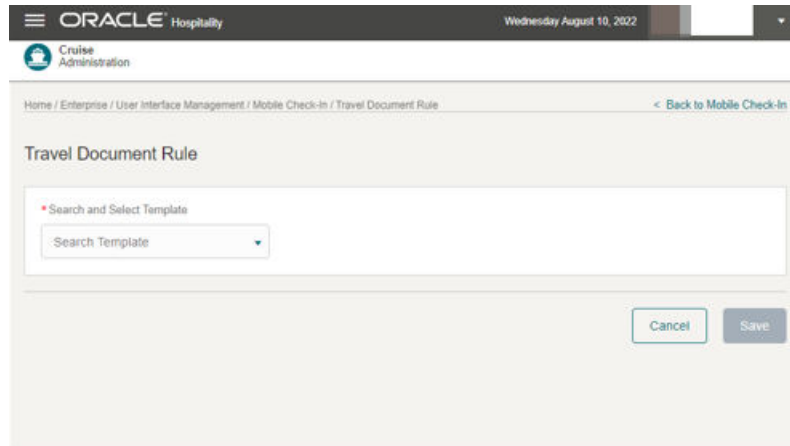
ORACLE Hospitality

Wednesday August 10, 2022

Cruise
Administration

Home / Enterprise / User Interface Management / Mobile Check-In / Travel Document Rule

< Back to Mobile Check-In

Travel Document Rule

* Search and Select Template

Search Template

Cancel

Save